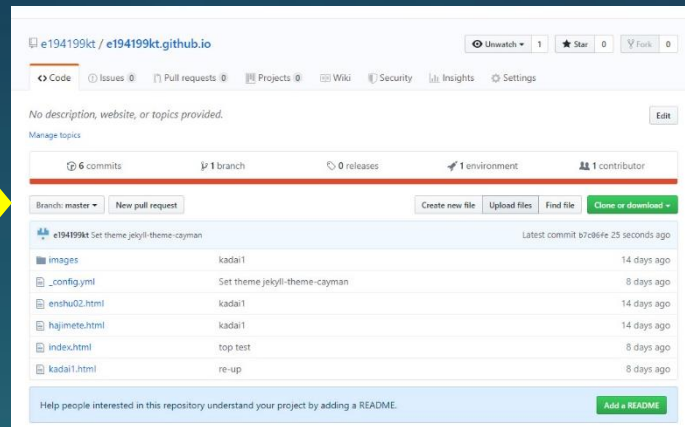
e194199kt / e194199kt.github.io

Unwatch 1 Star 0 Fork 0

<> Code Issues 0 Pull requests 0 Projects 0 Wiki Security Insights Settings

No description, website, or topics provided.

Edit

Manage topics

6 commits 1 branch 0 releases 1 environment 1 contributor

Branch: master New pull request Create new file Upload files Find file Clone or download

e194199kt Set theme jekyll-theme-cayman Latest commit b7c86fe 25 seconds ago

| | | |
|---|---|---|
| images | kadai1 | 14 days ago |
| _config.yml | Set theme jekyll-theme-cayman | 8 days ago |
| enshu02.html | kadai1 | 14 days ago |
| hajimete.html | kadai1 | 14 days ago |
| index.html | top test | 8 days ago |
| kadai1.html | re-up | 8 days ago |

Help people interested in this repository understand your project by adding a README.

Add a README